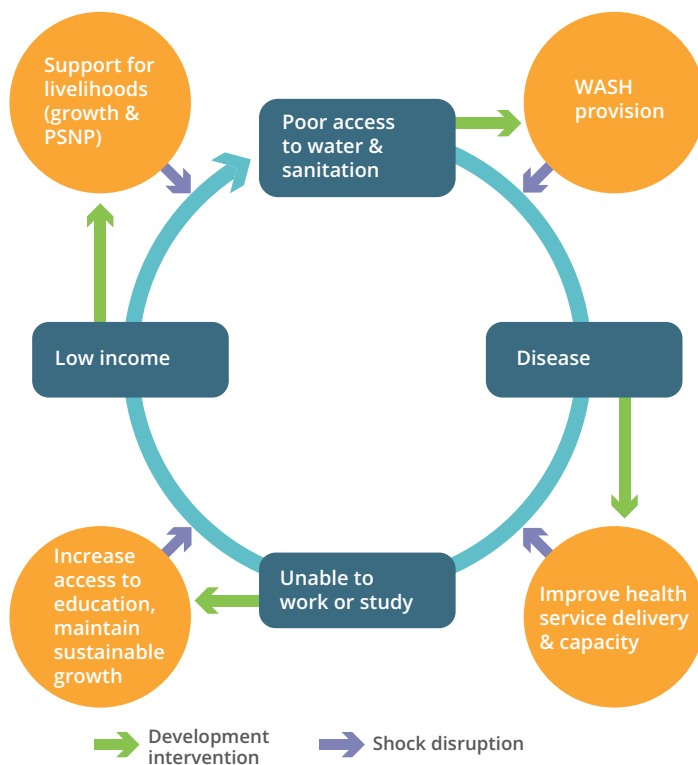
Support for livelihoods (growth & PSNP)

Poor access to water & sanitation

WASH provision

Low income

Disease

Increase access to education, maintain sustainable growth

Unable to work or study

Improve health service delivery & capacity

Development intervention

Shock disruption